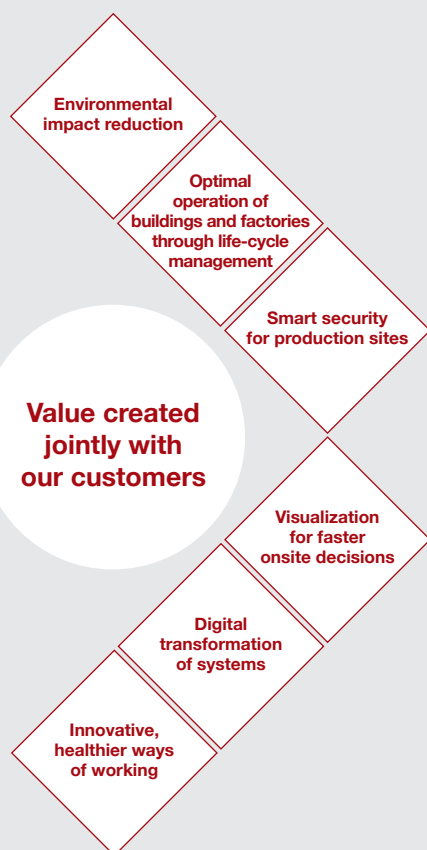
Environmental impact reduction

Optimal operation of buildings and factories through life-cycle management

Smart security for production sites

Value created jointly with our customers

Visualization for faster onsite decisions

Digital transformation of systems

Innovative, healthier ways of working